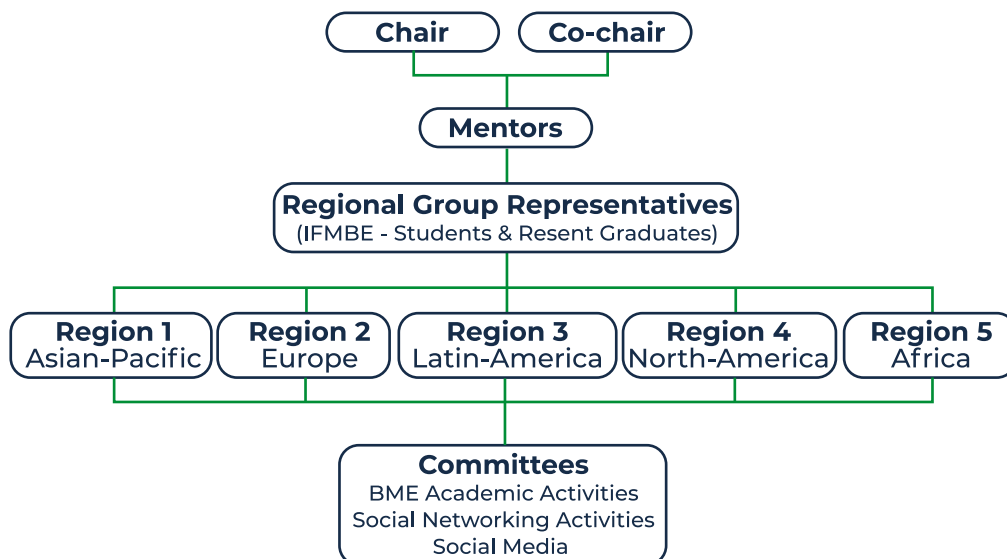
Chair

Co-chair

Mentors

Regional Group Representatives
(IFMBE - Students & Resent Graduates)

Region 1
Asian-Pacific

Region 2
Europe

Region 3
Latin-America

Region 4
North-America

Region 5
Africa

Committees
BME Academic Activities
Social Networking Activities
Social Media